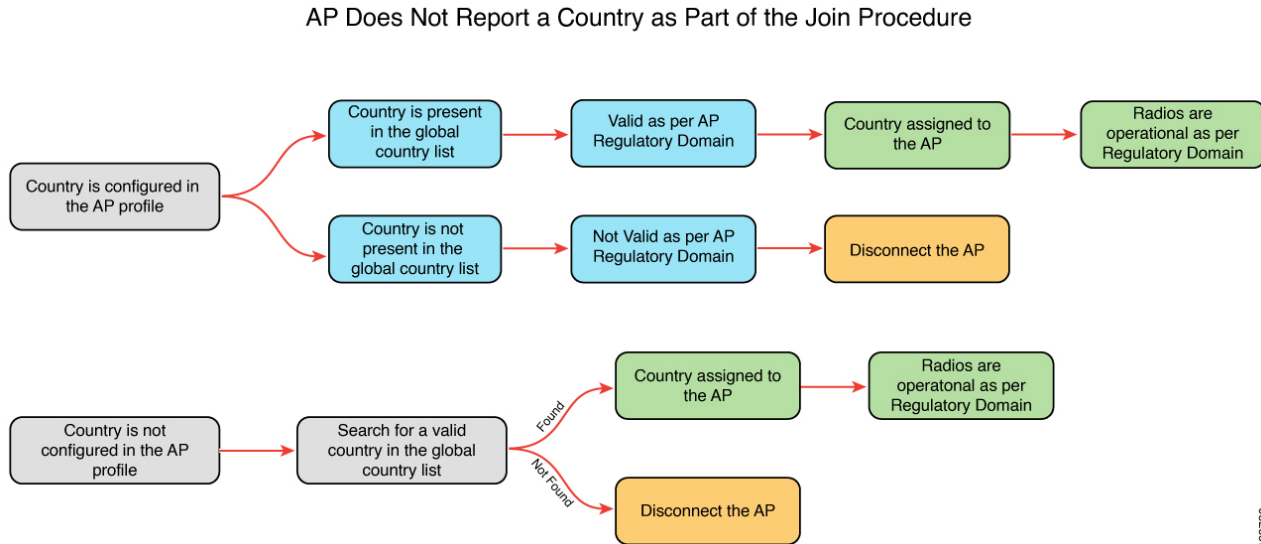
AP Does Not Report a Country as Part of the Join Procedure

Country is configured in the AP profile

Country is present in the global country list

Valid as per AP Regulatory Domain

Country assigned to the AP

Radios are operational as per Regulatory Domain

Country is not present in the global country list

Not Valid as per AP Regulatory Domain

Disconnect the AP

Country is not configured in the AP profile

Search for a valid country in the global country list

Found

Country assigned to the AP

Radios are operatonal as per Regulatory Domain

Not Found

Disconnect the AP

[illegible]